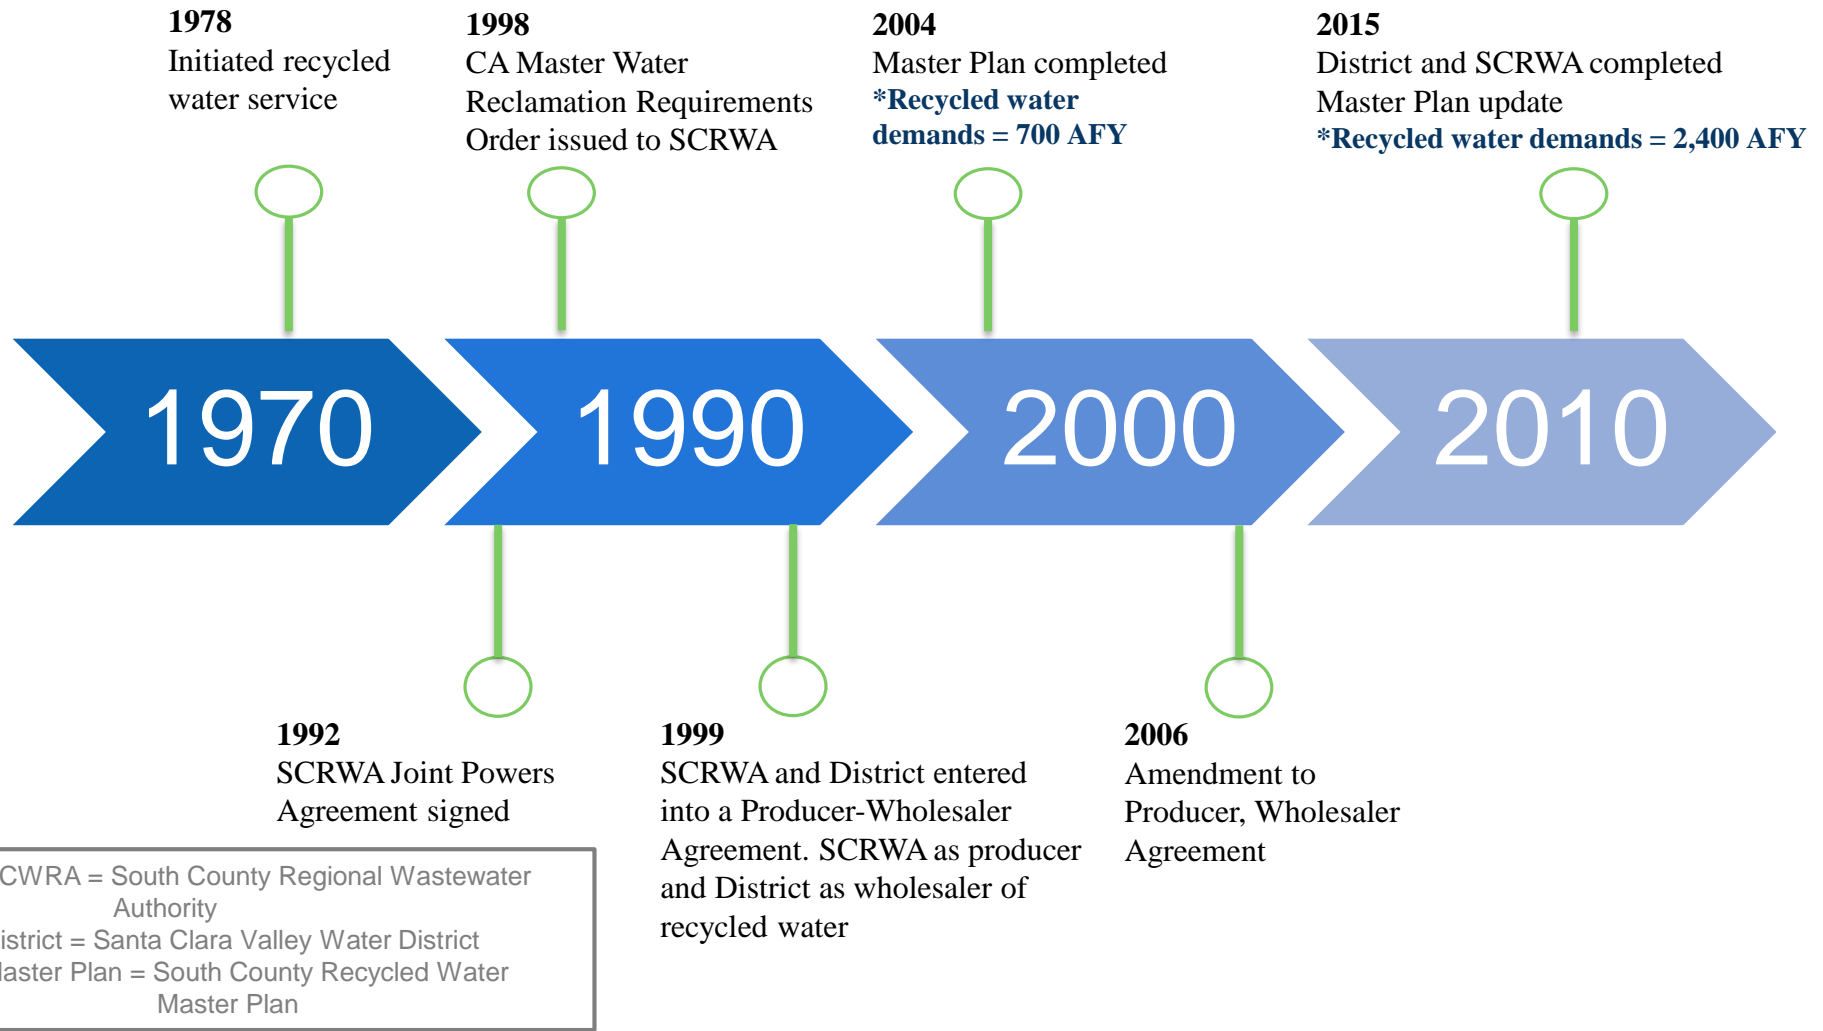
1978
Initiated recycled water service

1998
CA Master Water Reclamation Requirements Order issued to SCRWA

2004
Master Plan completed
*Recycled water demands = 700 AFY

2015
District and SCRWA completed Master Plan update
*Recycled water demands = 2,400 AFY

1970

1990

2000

2010

1992
SCRWA Joint Powers Agreement signed

1999
SCRWA and District entered into a Producer-Wholesaler Agreement. SCRWA as producer and District as wholesaler of recycled water

2006
Amendment to Producer, Wholesaler Agreement

CWRA = South County Regional Wastewater Authority
istrict = Santa Clara Valley Water District
laster Plan = South County Recycled Water Master Plan